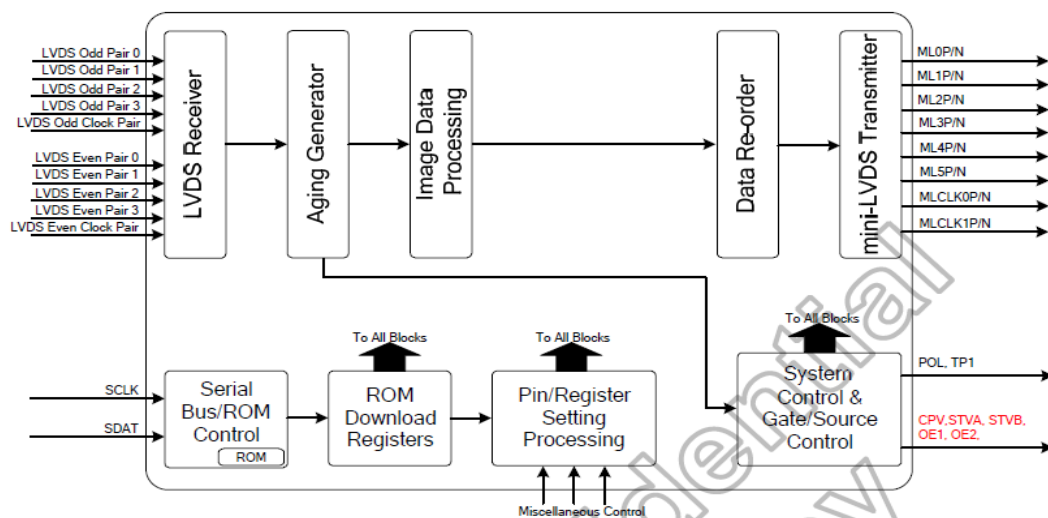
LVDS Odd Pair 0
LVDS Odd Pair 1
LVDS Odd Pair 2
LVDS Odd Pair 3
LVDS Odd Clock Pair
LVDS Even Pair 0
LVDS Even Pair 1
LVDS Even Pair 2
LVDS Even Pair 3
LVDS Even Clock Pair

LVDS Receiver

Aging Generator

Image Data Processing

Data Re-order

mini-LVDS Transmitter

ML0P/N
ML1P/N
ML2P/N
ML3P/N
ML4P/N
ML5P/N
MLCLK0P/N
MLCLK1P/N

To All Blocks
To All Blocks
To All Blocks

SCLK
SDAT

Serial Bus/ROM Control
ROM

ROM Download Registers

Pin/Register Setting Processing

System Control & Gate/Source Control

POL, TP1
CPV,STVA, STVB, OE1, OE2,

Miscellaneous Control

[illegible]dential
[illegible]y